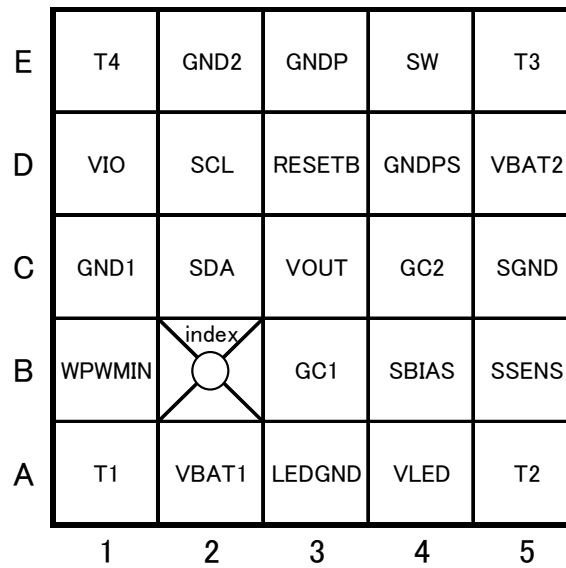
|   |   |   |   |   |   |
|---|---|---|---|---|---|
| E | T4 | GND2 | GNDP | SW | T3 |
| D | VIO | SCL | RESETB | GNDPS | VBAT2 |
| C | GND1 | SDA | VOUT | GC2 | SGND |
| B | WPWMIN | index | GC1 | SBIAS | SSENS |
| A | T1 | VBAT1 | LEDGND | VLED | T2 |
|   | 1 | 2 | 3 | 4 | 5 |